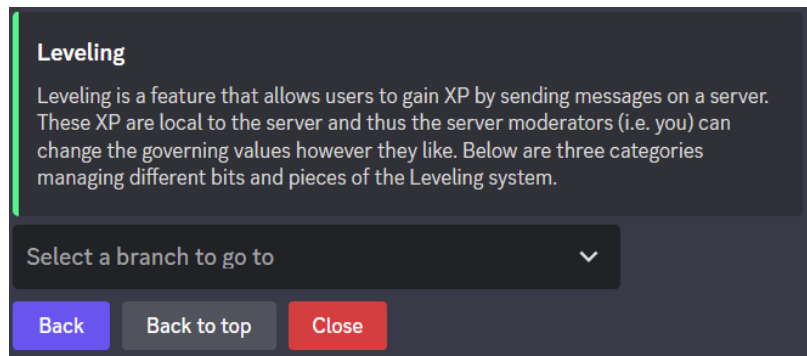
Leveling

Leveling is a feature that allows users to gain XP by sending messages on a server. These XP are local to the server and thus the server moderators (i.e. you) can change the governing values however they like. Below are three categories managing different bits and pieces of the Leveling system.

Select a branch to go to

Back
Back to top
Close